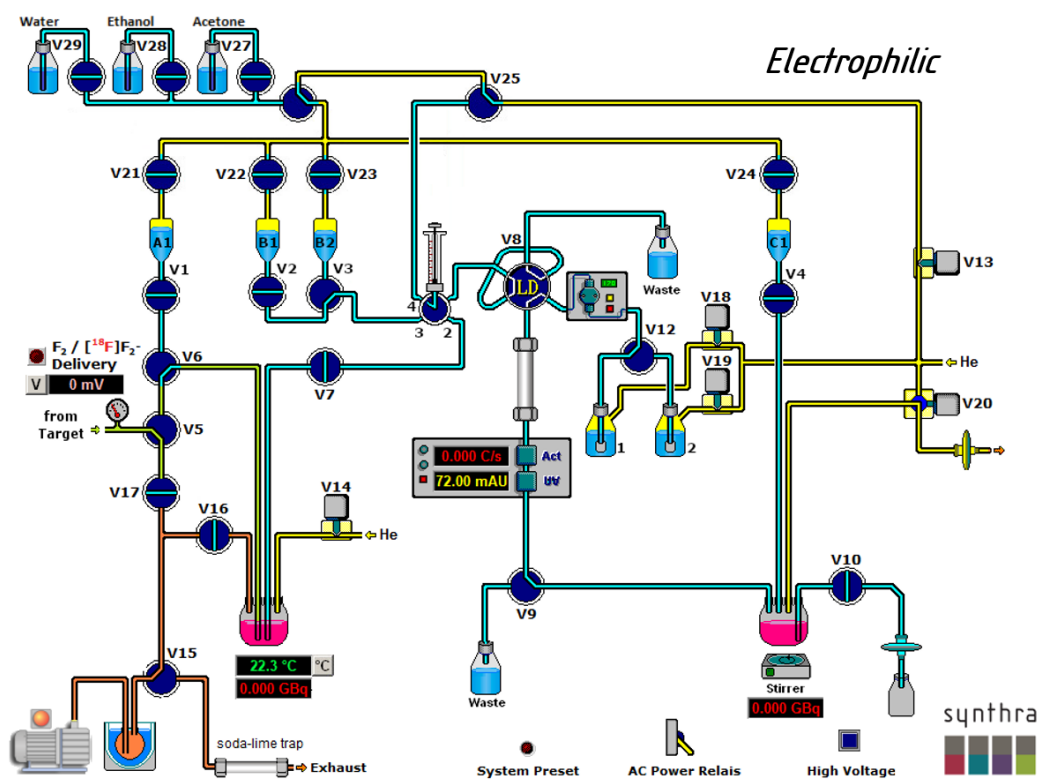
Water
V29
Ethanol
V28
Acetone
V27

Electrophilic

V25
V21
V22
V23
V24
A1
B1
B2
C1
V1
V2
V3
V4
V13
4
3
2
V8
LD
Waste
V18
V12
V19
He
$F_2$ / [$^{18}$F]$F_2$-Delivery
V
0 mV
V6
V7
from Target
V5
V20
1
2
0.000 C/s
Act
72.00 mAU
UV
V17
V16
V14
He
V10
V9
V15
22.3 °C
°C
0.000 GBq
Waste
Stirrer
0.000 GBq
synthra
soda-lime trap
Exhaust
System Preset
AC Power Relais
High Voltage